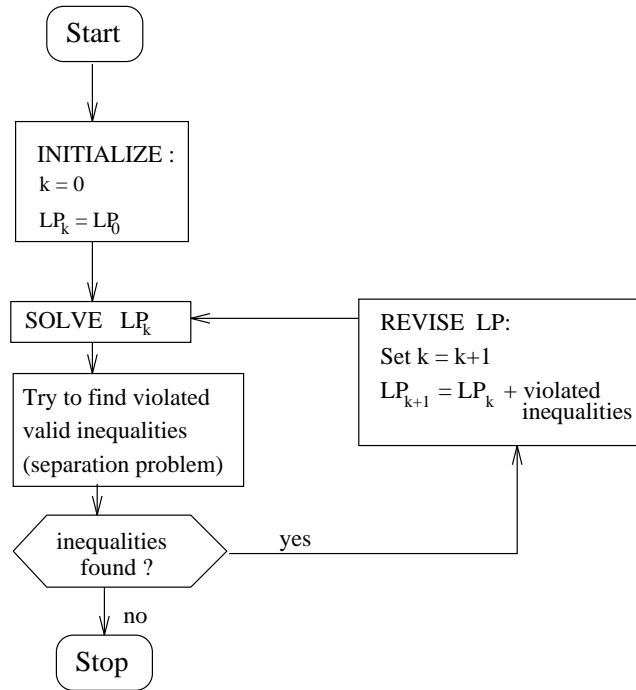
Start

INITIALIZE :
$k = 0$
$LP_k = LP_0$

SOLVE $LP_k$

REVISE LP:
Set $k = k+1$
$LP_{k+1} = LP_k$ + violated inequalities

Try to find violated valid inequalities (separation problem)

inequalities found ?

yes

no

Stop